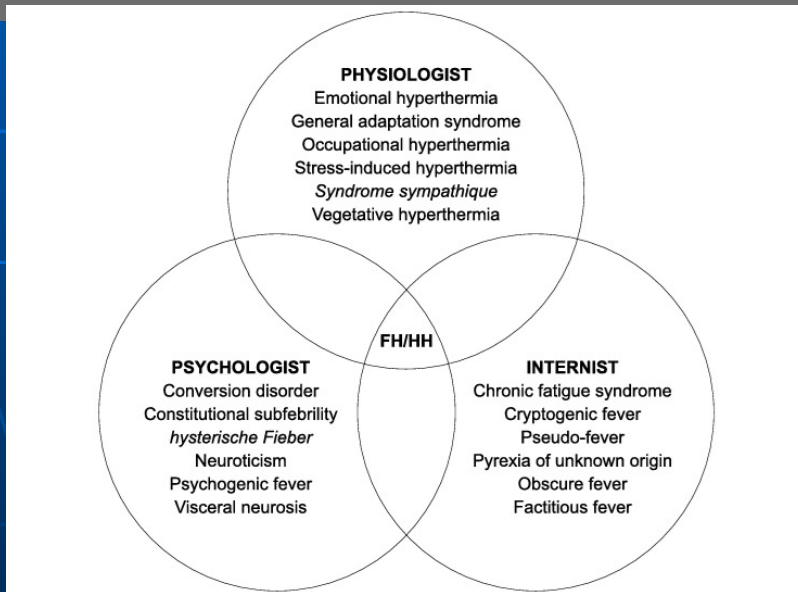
PHYSIOLOGIST
Emotional hyperthermia
General adaptation syndrome
Occupational hyperthermia
Stress-induced hyperthermia
Syndrome sympathique
Vegetative hyperthermia

FH/HH

PSYCHOLOGIST
Conversion disorder
Constitutional subfebrility
hysterische Fieber
Neuroticism
Psychogenic fever
Visceral neurosis

INTERNIST
Chronic fatigue syndrome
Cryptogenic fever
Pseudo-fever
Pyrexia of unknown origin
Obscure fever
Factitious fever